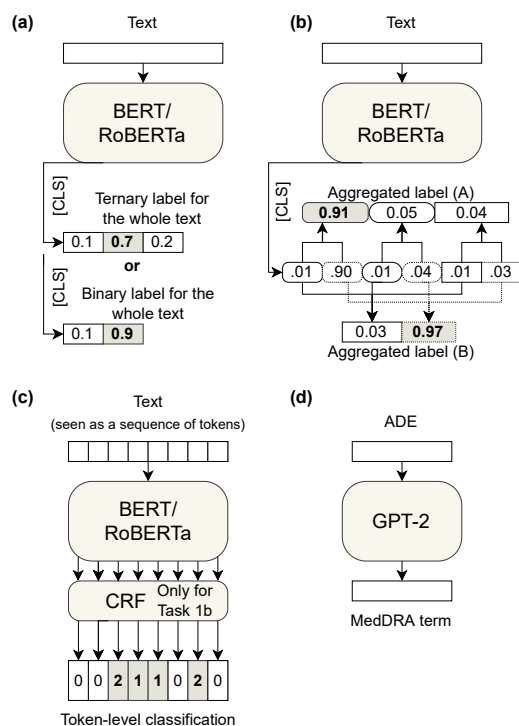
(a)
Text
BERT/ RoBERTa
[CLS]
Ternary label for the whole text
| 0.1 | **0.7** | 0.2 |
|---|---|---|

**or**
[CLS]
Binary label for the whole text
| 0.1 | **0.9** |
|---|---|

(b)
Text
BERT/ RoBERTa
[CLS]
Aggregated label (A)
| **0.91** | 0.05 | 0.04 |
|---|---|---|

| .01 | .90 | .01 | .04 | .01 | .03 |
|---|---|---|---|---|---|

| 0.03 | **0.97** |
|---|---|

Aggregated label (B)

(c)
Text
(seen as a sequence of tokens)
BERT/ RoBERTa
CRF
Only for Task 1b
| 0 | 0 | **2** | **1** | **1** | 0 | **2** | 0 |
|---|---|---|---|---|---|---|---|

Token-level classification

(d)
ADE
GPT-2
MedDRA term